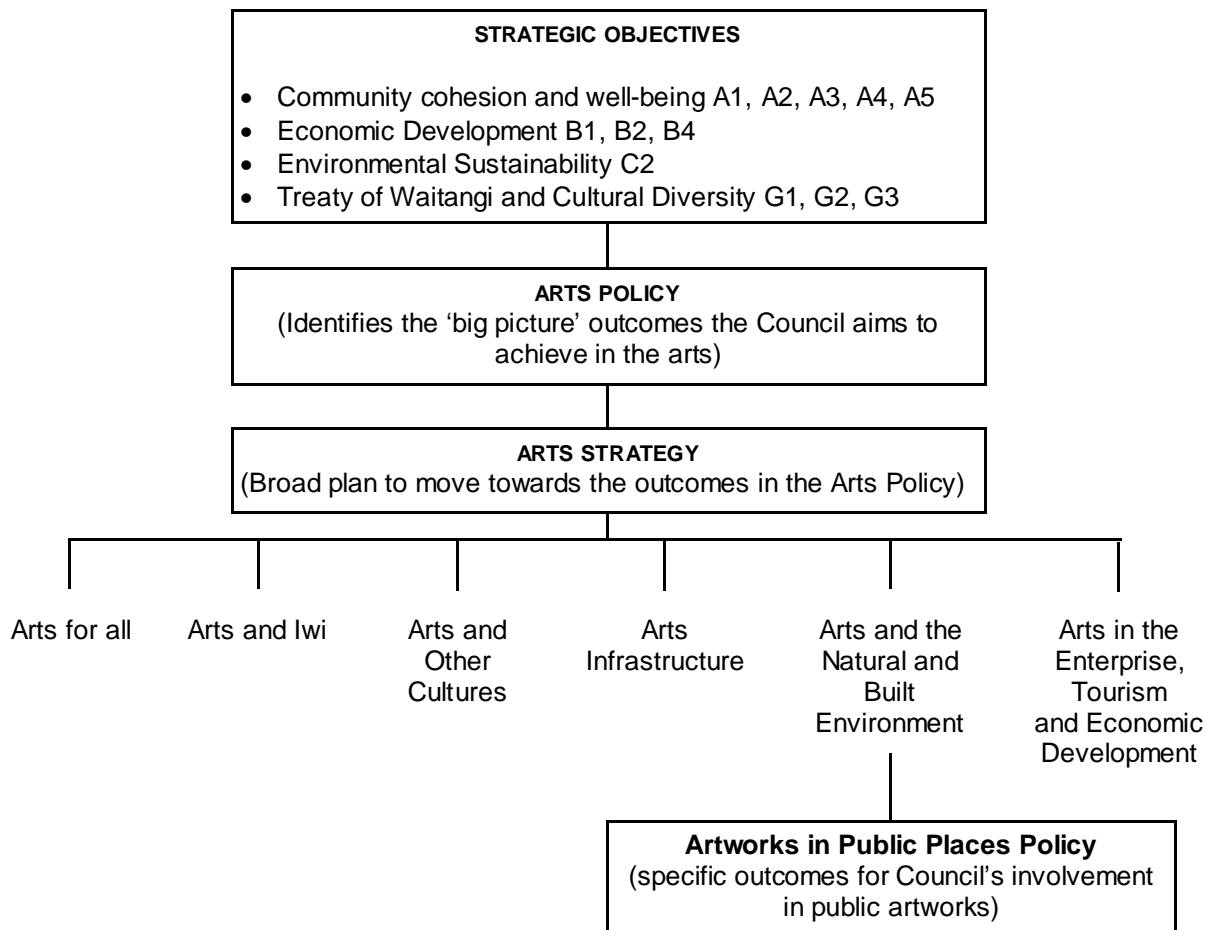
STRATEGIC OBJECTIVES

- Community cohesion and well-being A1, A2, A3, A4, A5
- Economic Development B1, B2, B4
- Environmental Sustainability C2
- Treaty of Waitangi and Cultural Diversity G1, G2, G3

ARTS POLICY
(Identifies the 'big picture' outcomes the Council aims to achieve in the arts)

ARTS STRATEGY
(Broad plan to move towards the outcomes in the Arts Policy)

Arts for all

Arts and Iwi

Arts and Other Cultures

Arts Infrastructure

Arts and the Natural and Built Environment

Arts in the Enterprise, Tourism and Economic Development

Artworks in Public Places Policy
(specific outcomes for Council's involvement in public artworks)